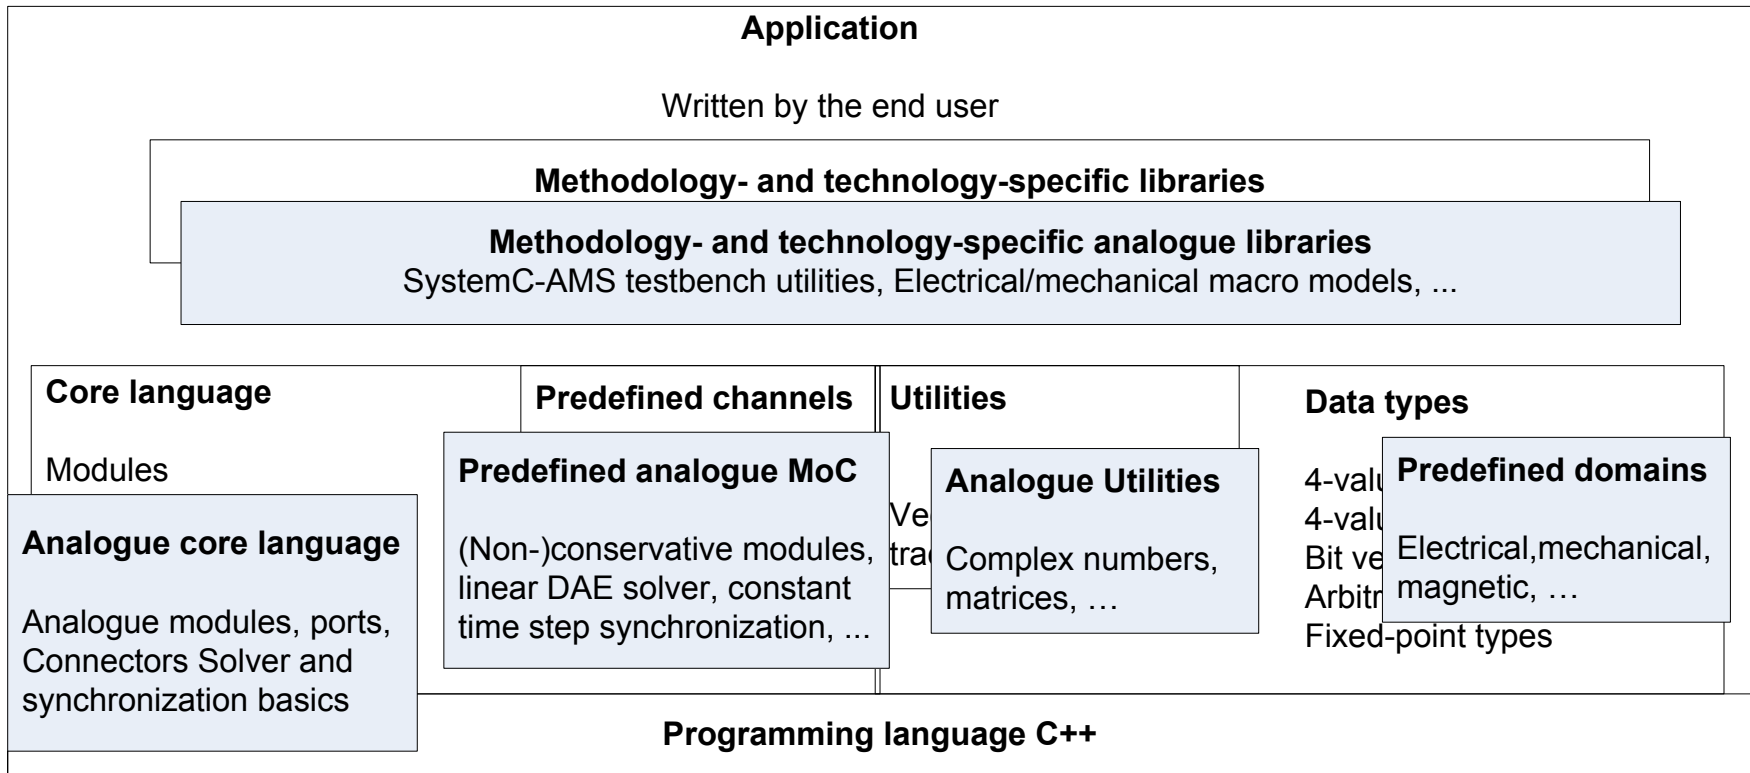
**Application**

Written by the end user

**Methodology- and technology-specific libraries**

**Methodology- and technology-specific analogue libraries**
SystemC-AMS testbench utilities, Electrical/mechanical macro models, ...

**Core language**

Modules

**Analogue core language**

Analogue modules, ports, Connectors Solver and synchronization basics

**Predefined channels**

**Predefined analogue MoC**

(Non-)conservative modules, linear DAE solver, constant time step synchronization, ...

**Utilities**

Ve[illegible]
tra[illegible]

**Analogue Utilities**

Complex numbers, matrices, …

**Data types**

4-valu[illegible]
4-valu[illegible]
Bit ve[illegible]
Arbitr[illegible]
Fixed-point types

**Predefined domains**

Electrical,mechanical, magnetic, …

**Programming language C++**